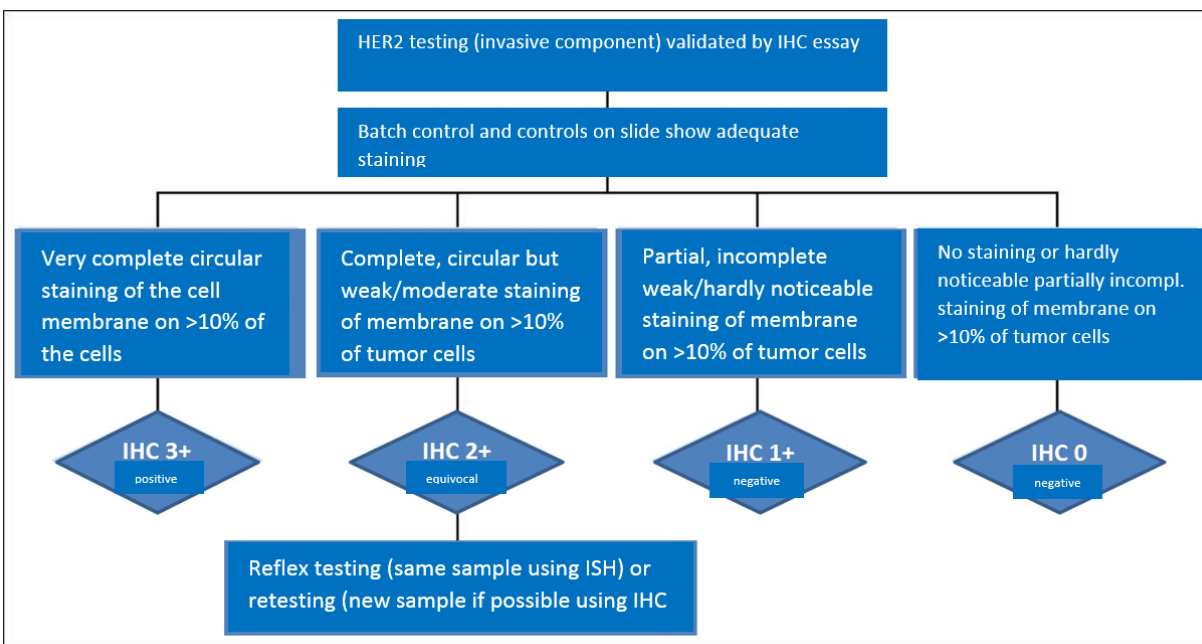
HER2 testing (invasive component) validated by IHC essay

Batch control and controls on slide show adequate staining

Very complete circular staining of the cell membrane on >10% of the cells

Complete, circular but weak/moderate staining of membrane on >10% of tumor cells

Partial, incomplete weak/hardly noticeable staining of membrane on >10% of tumor cells

No staining or hardly noticeable partially incompl. staining of membrane on >10% of tumor cells

IHC 3+
positive

IHC 2+
equivocal

IHC 1+
negative

IHC 0
negative

Reflex testing (same sample using ISH) or retesting (new sample if possible using IHC